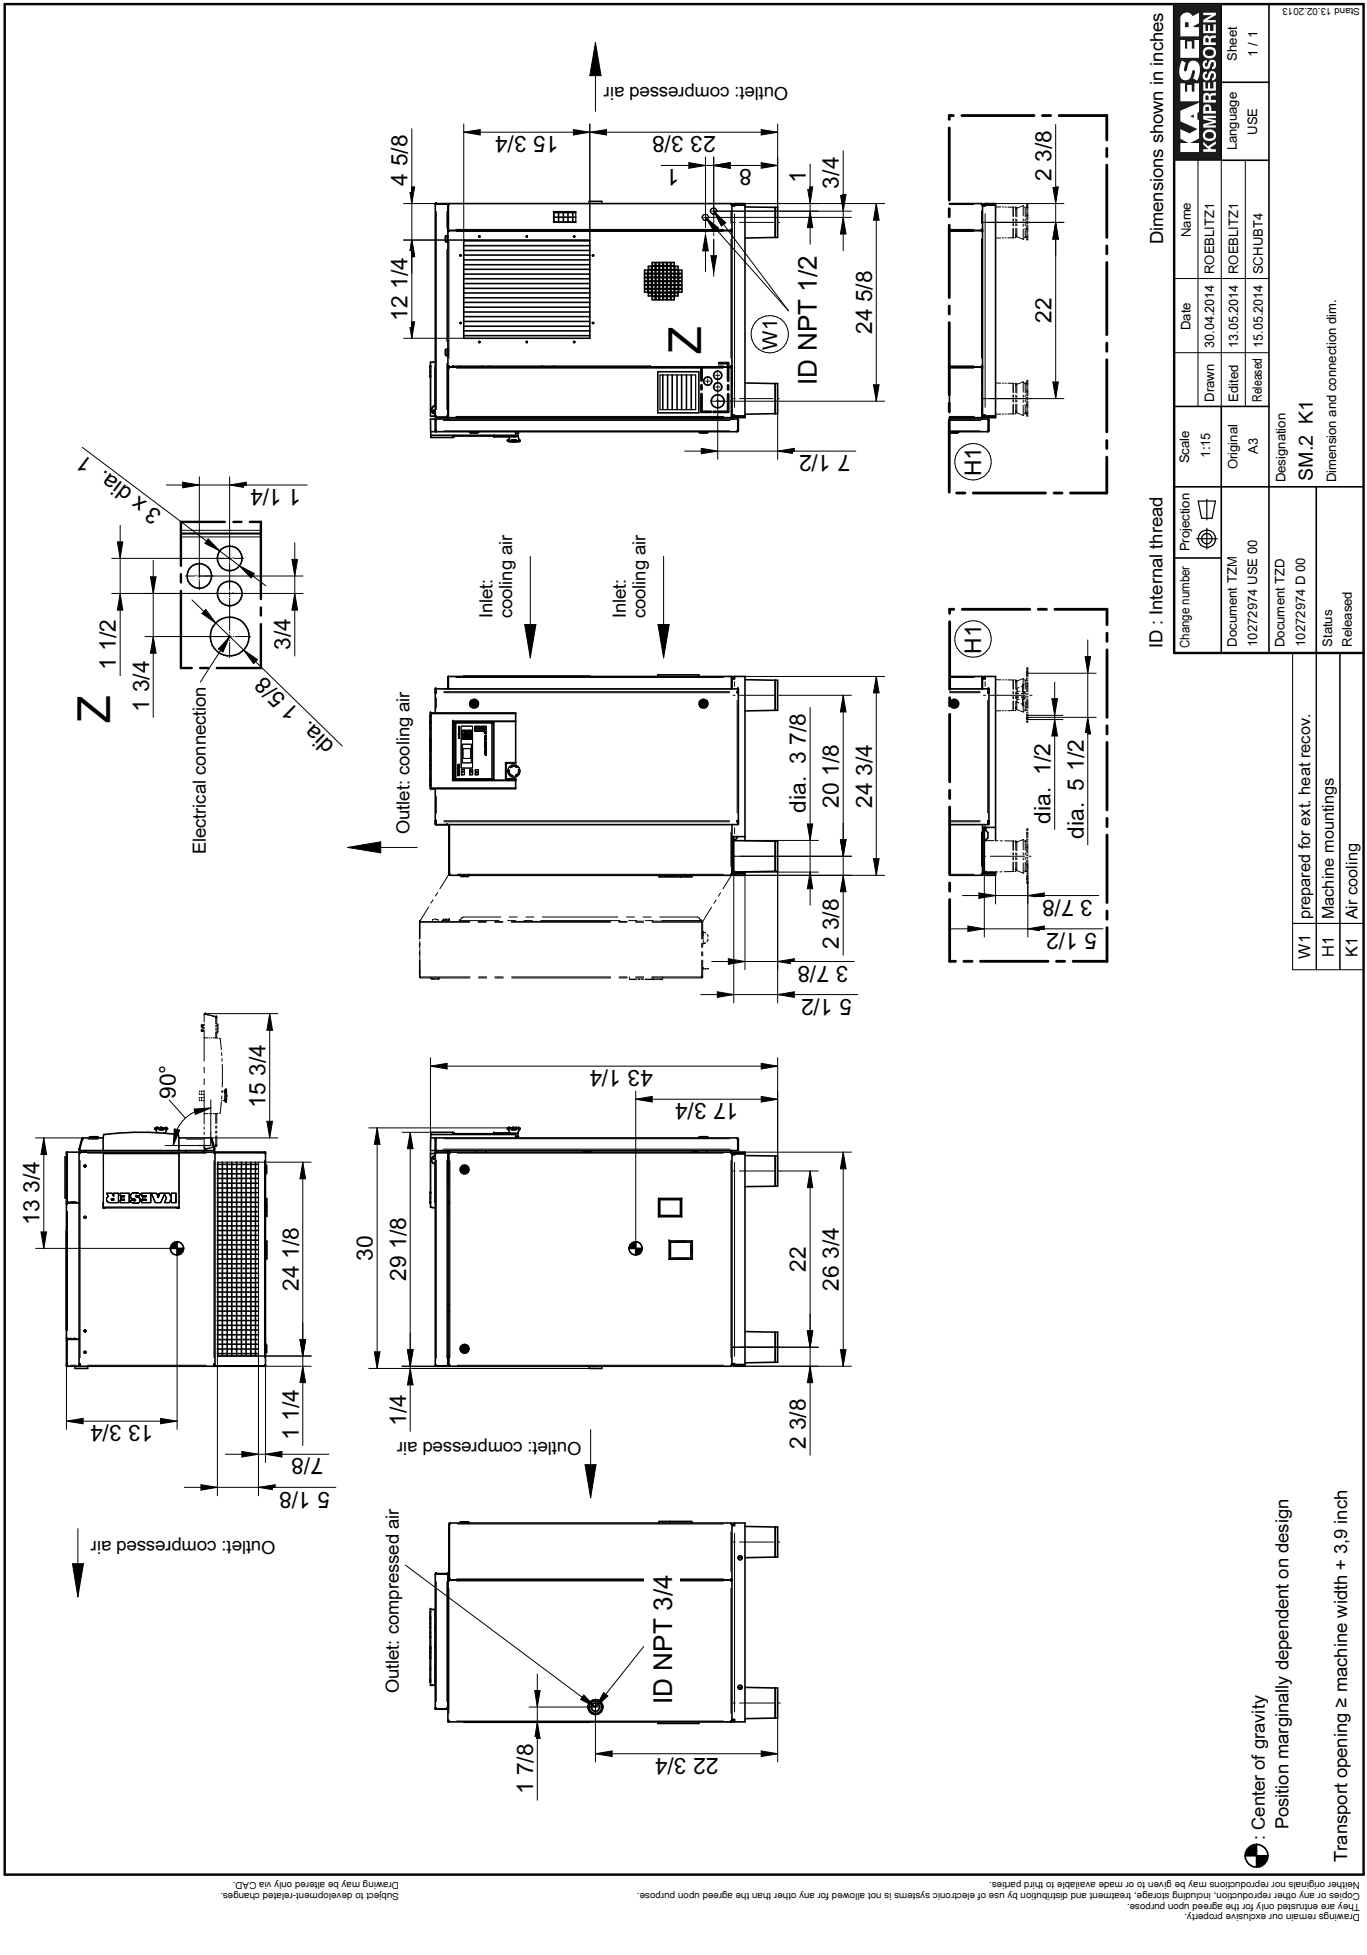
Dimensions shown in inches

KAESER KOMPRESSOREN

ID : Internal thread

| Change number | Projection | Scale | | Date | Name | Language | Sheet |
|---|---|---|---|---|---|---|---|
| | | 1:15 | Drawn | 30.04.2014 | ROEBLITZ1 | USE | 1 / 1 |
| Document TZM 10272974 USE 00 | | Original A3 | Edited | 13.05.2014 | ROEBLITZ1 | | |
| | | | Released | 15.05.2014 | SCHUBT4 | | |
| Document TZD 10272974 D 00 | | Designation SM.2 K1 | | | | | |
| Status Released | | Dimension and connection dim. | | | | | |

Stand 13.02.2013

| W1 | prepared for ext. heat recov. |
|---|---|
| H1 | Machine mountings |
| K1 | Air cooling |

: Center of gravity
Position marginally dependent on design

Transport opening ≥ machine width + 3,9 inch

Outlet: compressed air
4 5/8
15 3/4
23 3/8
1
8
1
3/4
12 1/4
Z
W1
ID NPT 1/2
24 5/8
7 1/2
H1
2 3/8
22

Z
3 x dia. 1
1 1/4
1 1/2
1 3/4
3/4
dia. 1 5/8
Electrical connection

Inlet: cooling air
Inlet: cooling air
Outlet: cooling air
dia. 3 7/8
20 1/8
24 3/4
2 3/8
3 7/8
5 1/2
H1
dia. 1/2
dia. 5 1/2
3 7/8
5 1/2

90°
15 3/4
13 3/4
24 1/8
1 1/4
7/8
5 1/8
13 3/4
Outlet: compressed air

43 1/4
17 3/4
30
29 1/8
22
26 3/4
1/4
2 3/8
Outlet: compressed air

Outlet: compressed air
ID NPT 3/4
1 7/8
22 3/4

Drawings remain our exclusive property.
They are entrusted only for the agreed upon purpose.
Copies or any other reproduction, including storage, treatment and distribution by use of electronic systems is not allowed for any other than the agreed upon purpose.
Neither originals nor reproductions may be given to or made available to third parties.

Subject to development-related changes.
Drawing may be altered only via CAD.